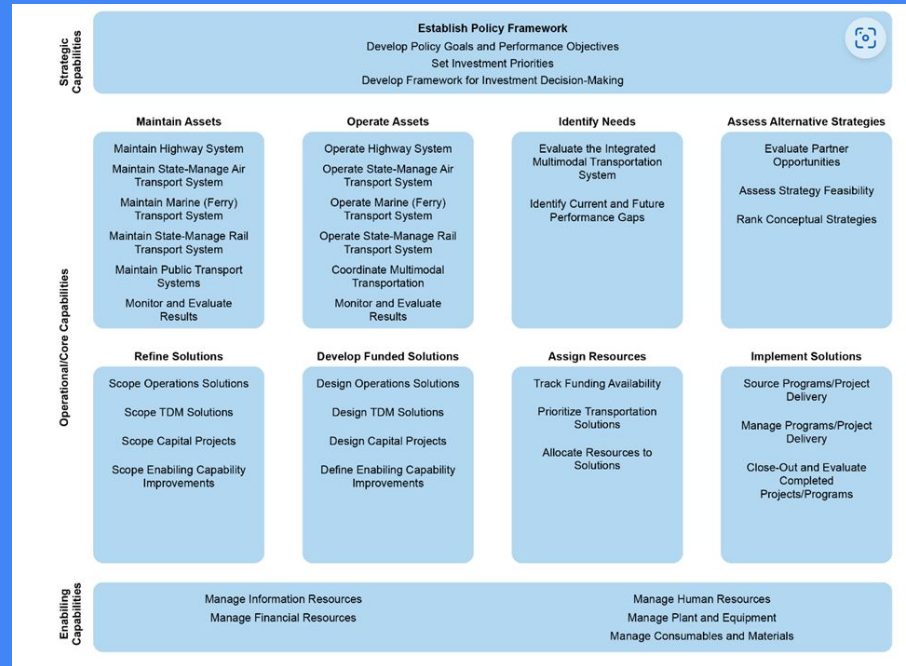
Strategic Capabilities

Establish Policy Framework
Develop Policy Goals and Performance Objectives
Set Investment Priorities
Develop Framework for Investment Decision-Making

Operational/Core Capabilities

Maintain Assets
Maintain Highway System
Maintain State-Manage Air Transport System
Maintain Marine (Ferry) Transport System
Maintain State-Manage Rail Transport System
Maintain Public Transport Systems
Monitor and Evaluate Results

Operate Assets
Operate Highway System
Operate State-Manage Air Transport System
Operate Marine (Ferry) Transport System
Operate State-Manage Rail Transport System
Coordinate Multimodal Transportation
Monitor and Evaluate Results

Identify Needs
Evaluate the Integrated Multimodal Transportation System
Identify Current and Future Performance Gaps

Assess Alternative Strategies
Evaluate Partner Opportunities
Assess Strategy Feasibility
Rank Conceptual Strategies

Refine Solutions
Scope Operations Solutions
Scope TDM Solutions
Scope Capital Projects
Scope Enabling Capability Improvements

Develop Funded Solutions
Design Operations Solutions
Design TDM Solutions
Design Capital Projects
Define Enabling Capability Improvements

Assign Resources
Track Funding Availability
Prioritize Transportation Solutions
Allocate Resources to Solutions

Implement Solutions
Source Programs/Project Delivery
Manage Programs/Project Delivery
Close-Out and Evaluate Completed Projects/Programs

Enabling Capabilities

Manage Information Resources
Manage Financial Resources
Manage Human Resources
Manage Plant and Equipment
Manage Consumables and Materials